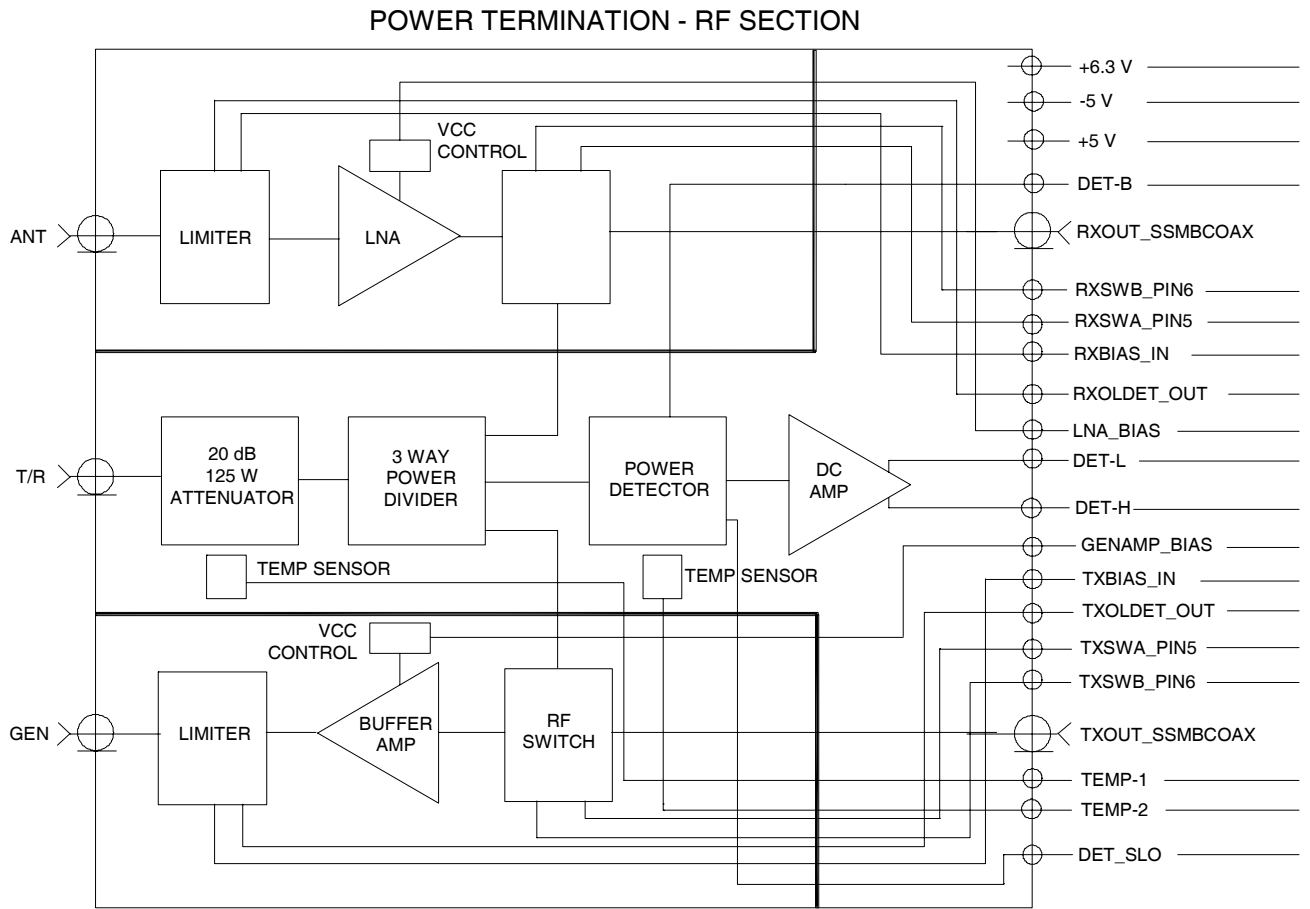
POWER TERMINATION - RF SECTION

VCC CONTROL

ANT

LIMITER

LNA

+6.3 V

-5 V

+5 V

DET-B

RXOUT_SSMBCOAX

RXSWB_PIN6

RXSWA_PIN5

RXBIAS_IN

RXOLDET_OUT

LNA_BIAS

T/R

20 dB 125 W ATTENUATOR

3 WAY POWER DIVIDER

POWER DETECTOR

DC AMP

DET-L

DET-H

GENAMP_BIAS

TEMP SENSOR

TEMP SENSOR

TXBIAS_IN

TXOLDET_OUT

VCC CONTROL

TXSWA_PIN5

TXSWB_PIN6

GEN

LIMITER

BUFFER AMP

RF SWITCH

TXOUT_SSMBCOAX

TEMP-1

TEMP-2

DET_SLO